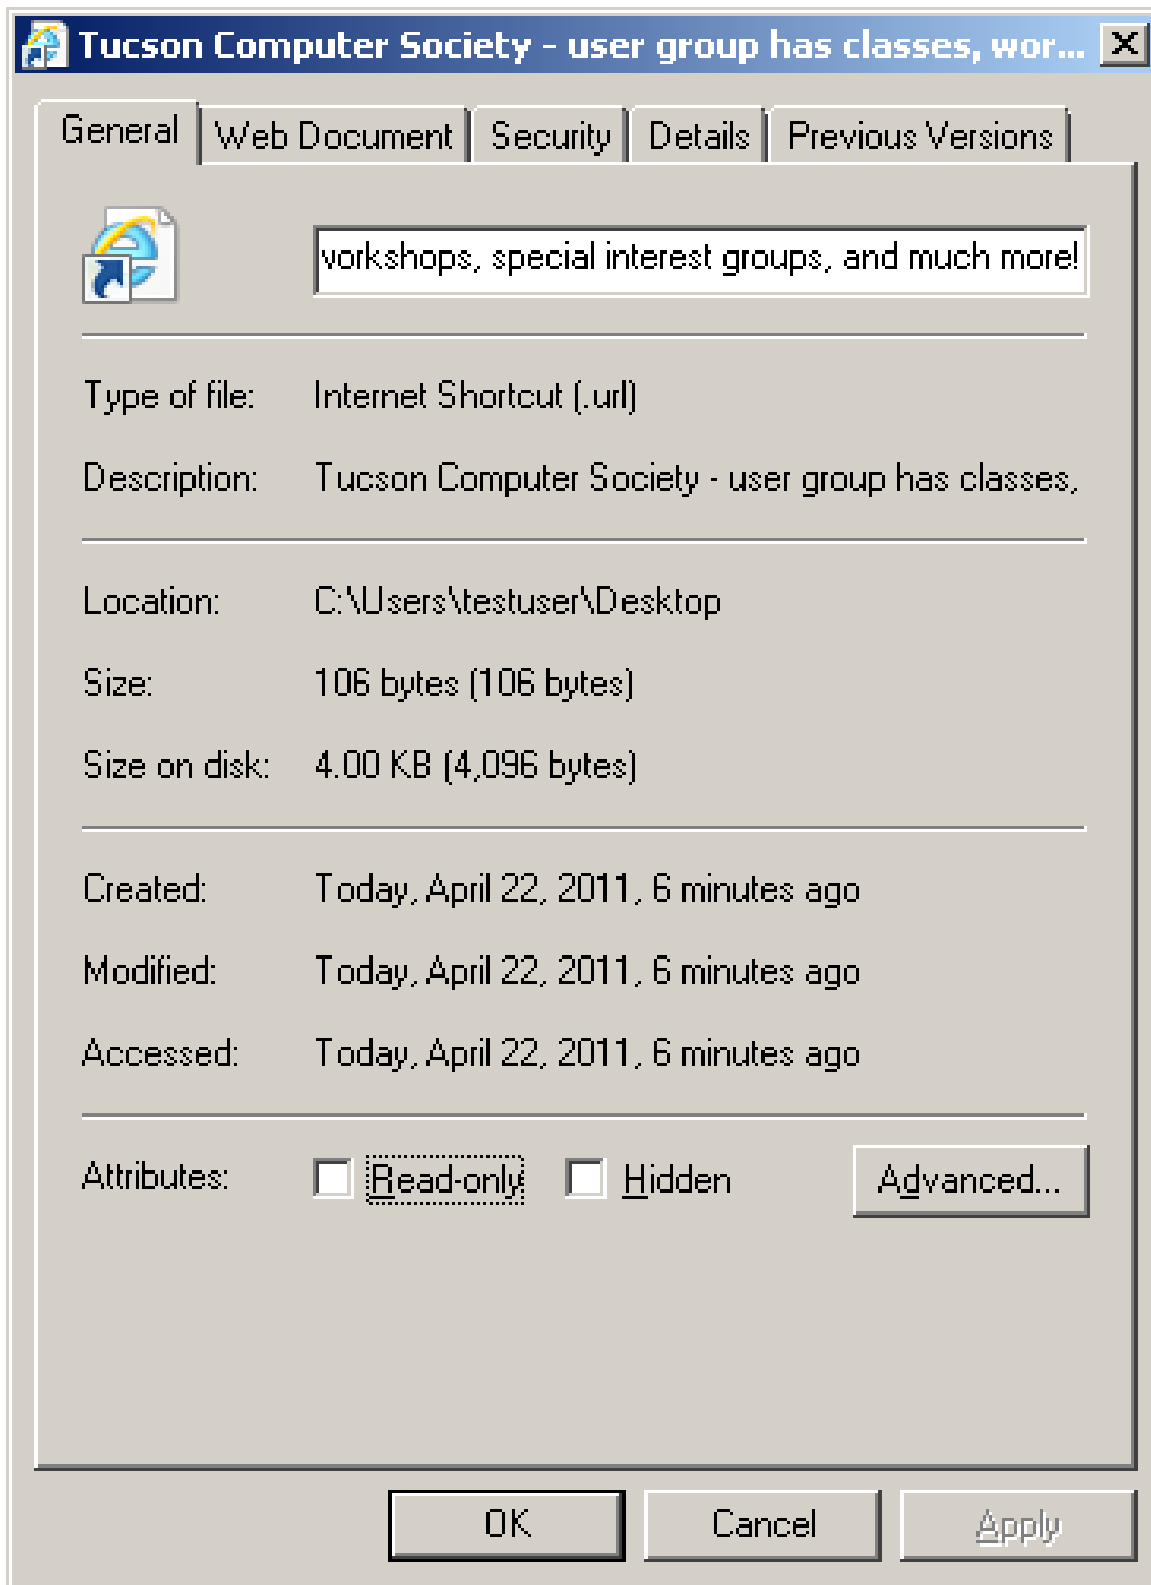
Tucson Computer Society - user group has classes, wor...

General | Web Document | Security | Details | Previous Versions

vorkshops, special interest groups, and much more!

Type of file: Internet Shortcut (.url)

Description: Tucson Computer Society - user group has classes,

Location: C:\Users\testuser\Desktop

Size: 106 bytes (106 bytes)

Size on disk: 4.00 KB (4,096 bytes)

Created: Today, April 22, 2011, 6 minutes ago

Modified: Today, April 22, 2011, 6 minutes ago

Accessed: Today, April 22, 2011, 6 minutes ago

Attributes: Read-only Hidden Advanced...

OK Cancel Apply